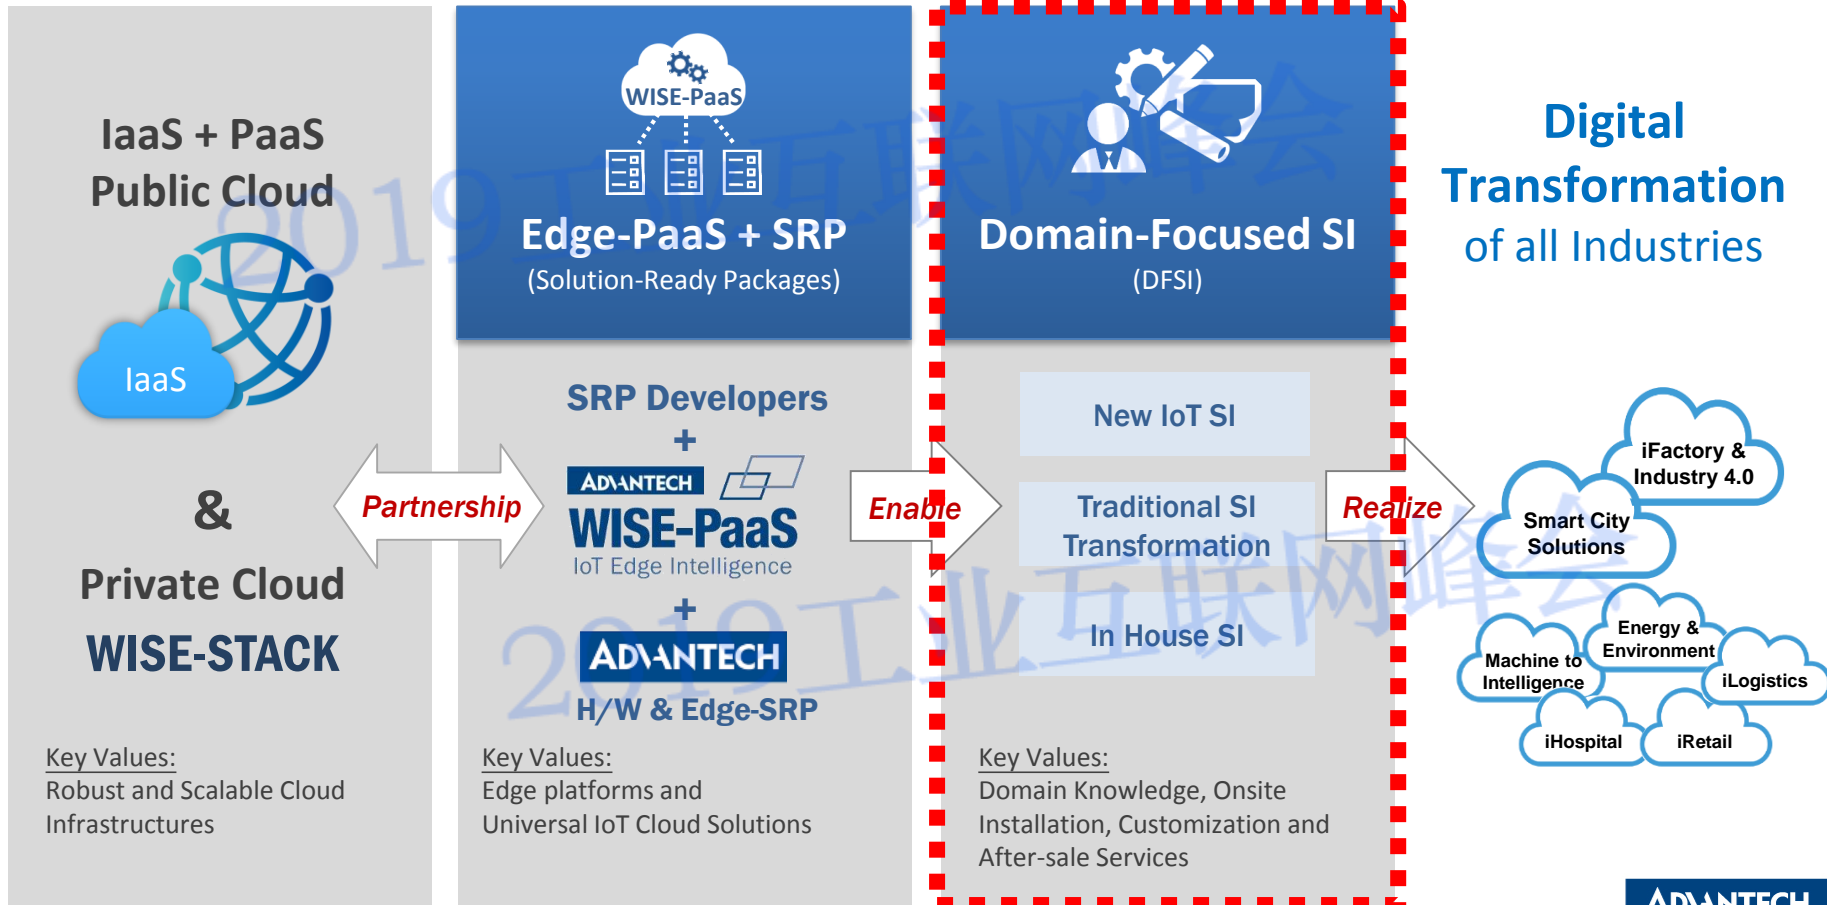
IaaS + PaaS
Public Cloud

IaaS

&

Private Cloud

WISE-STACK

Key Values:
Robust and Scalable Cloud Infrastructures

Partnership

WISE-PaaS

Edge-PaaS + SRP
(Solution-Ready Packages)

SRP Developers
+
ADVANTECH
WISE-PaaS
IoT Edge Intelligence
+
ADVANTECH
H/W & Edge-SRP

Key Values:
Edge platforms and Universal IoT Cloud Solutions

Enable

Domain-Focused SI
(DFSI)

New IoT SI

Traditional SI Transformation

In House SI

Key Values:
Domain Knowledge, Onsite Installation, Customization and After-sale Services

Realize

Digital Transformation of all Industries

iFactory & Industry 4.0

Smart City Solutions

Energy & Environment

Machine to Intelligence

iLogistics

iHospital

iRetail

2019工业互联网峰会

2019工业互联网峰会

ADVANTECH